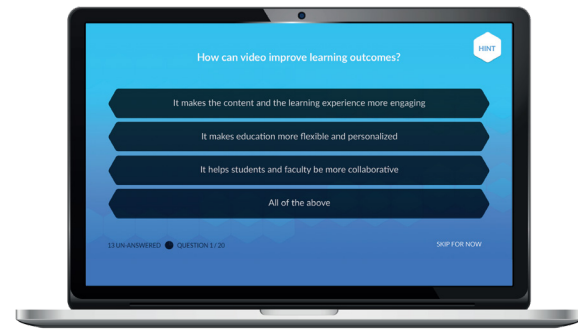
HINT

How can video improve learning outcomes?

It makes the content and the learning experience more engaging

It makes education more flexible and personalized

It helps students and faculty be more collaborative

All of the above

13 UN-ANSWERED QUESTION 1 / 20

SKIP FOR NOW